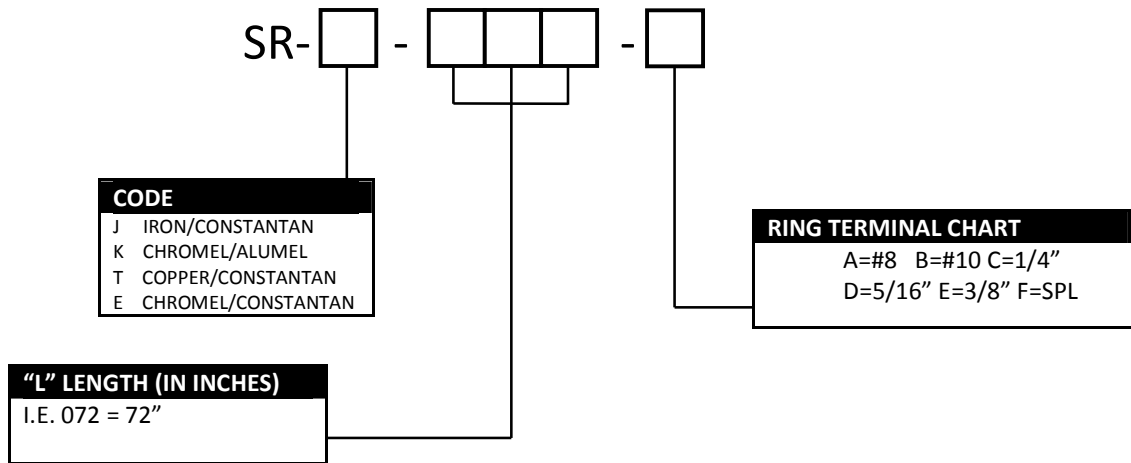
SR-[ ] - [ ][ ][ ] -[ ]

CODE
J IRON/CONSTANTAN
K CHROMEL/ALUMEL
T COPPER/CONSTANTAN
E CHROMEL/CONSTANTAN

RING TERMINAL CHART
A=#8 B=#10 C=1/4”
D=5/16” E=3/8” F=SPL

“L” LENGTH (IN INCHES)
I.E. 072 = 72”